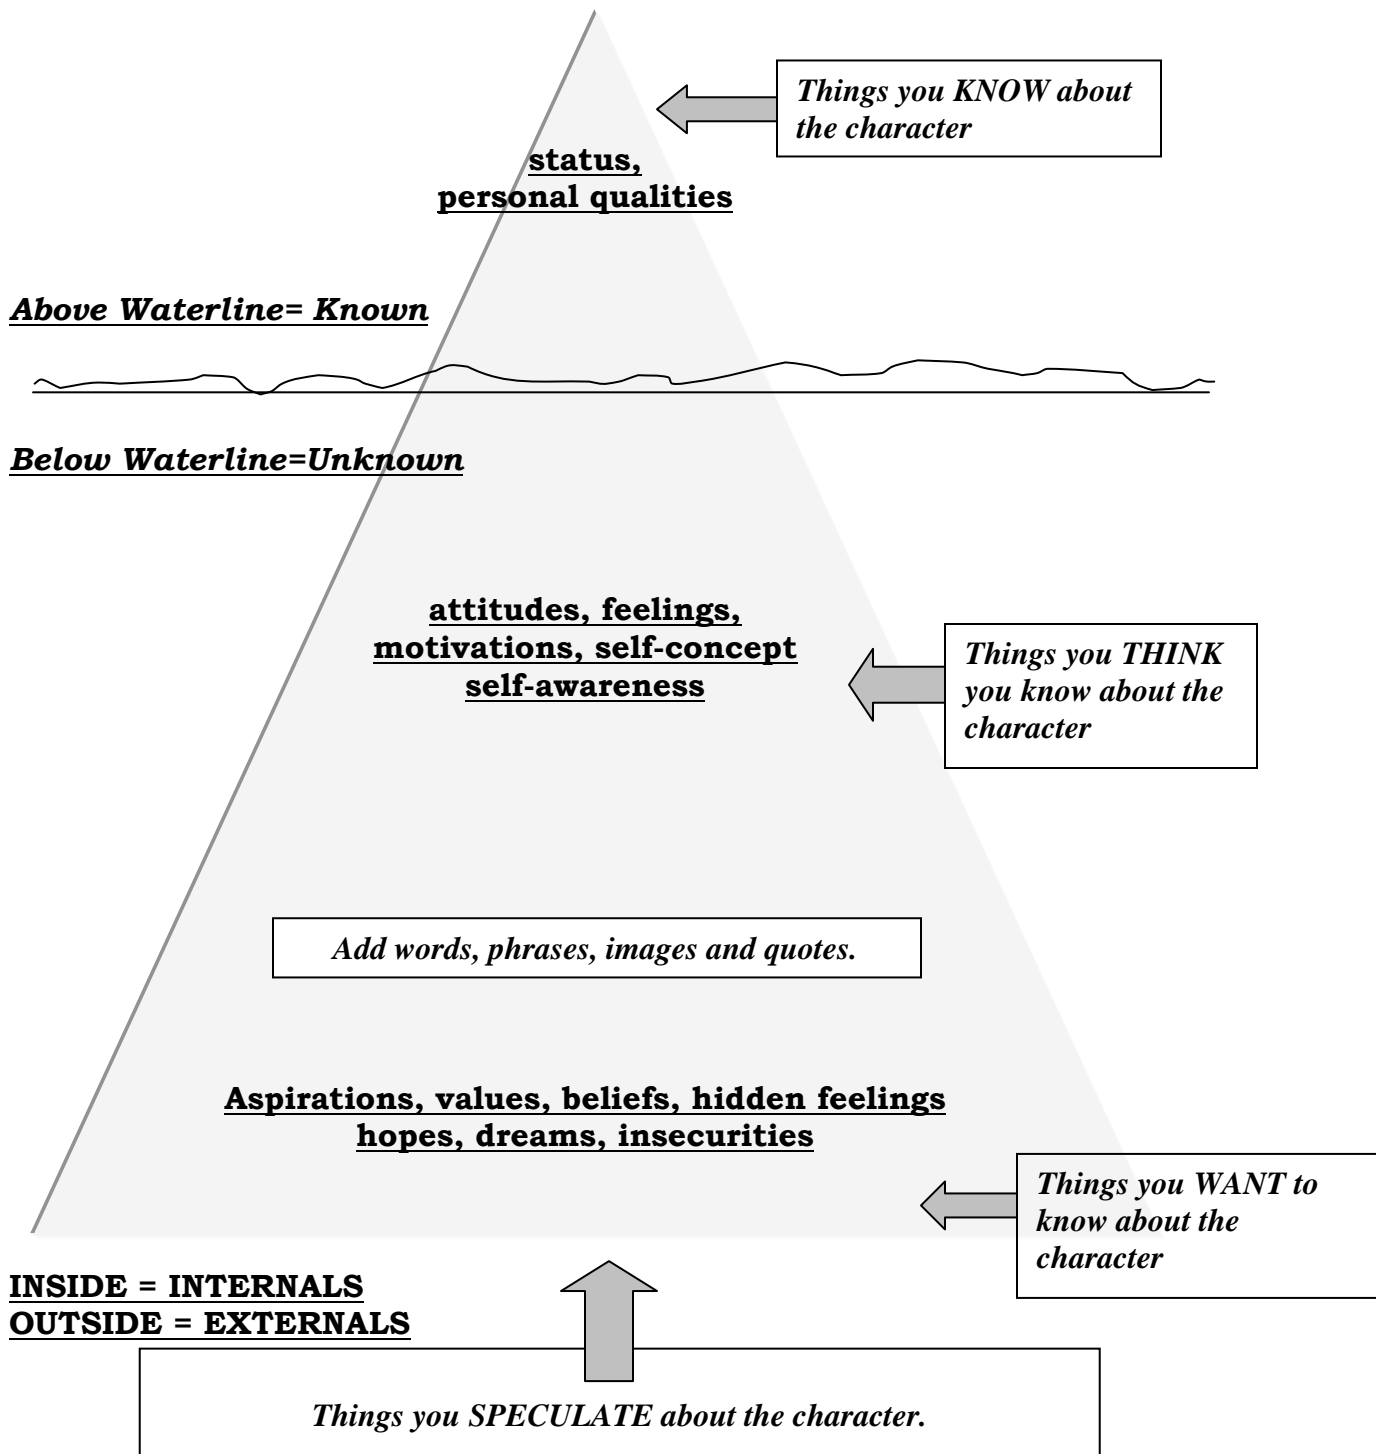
Things you KNOW about the character

status, personal qualities

Above Waterline= Known

Below Waterline=Unknown

attitudes, feelings, motivations, self-concept self-awareness

Things you THINK you know about the character

Add words, phrases, images and quotes.

Aspirations, values, beliefs, hidden feelings hopes, dreams, insecurities

Things you WANT to know about the character

INSIDE = INTERNALS
OUTSIDE = EXTERNALS

Things you SPECULATE about the character.